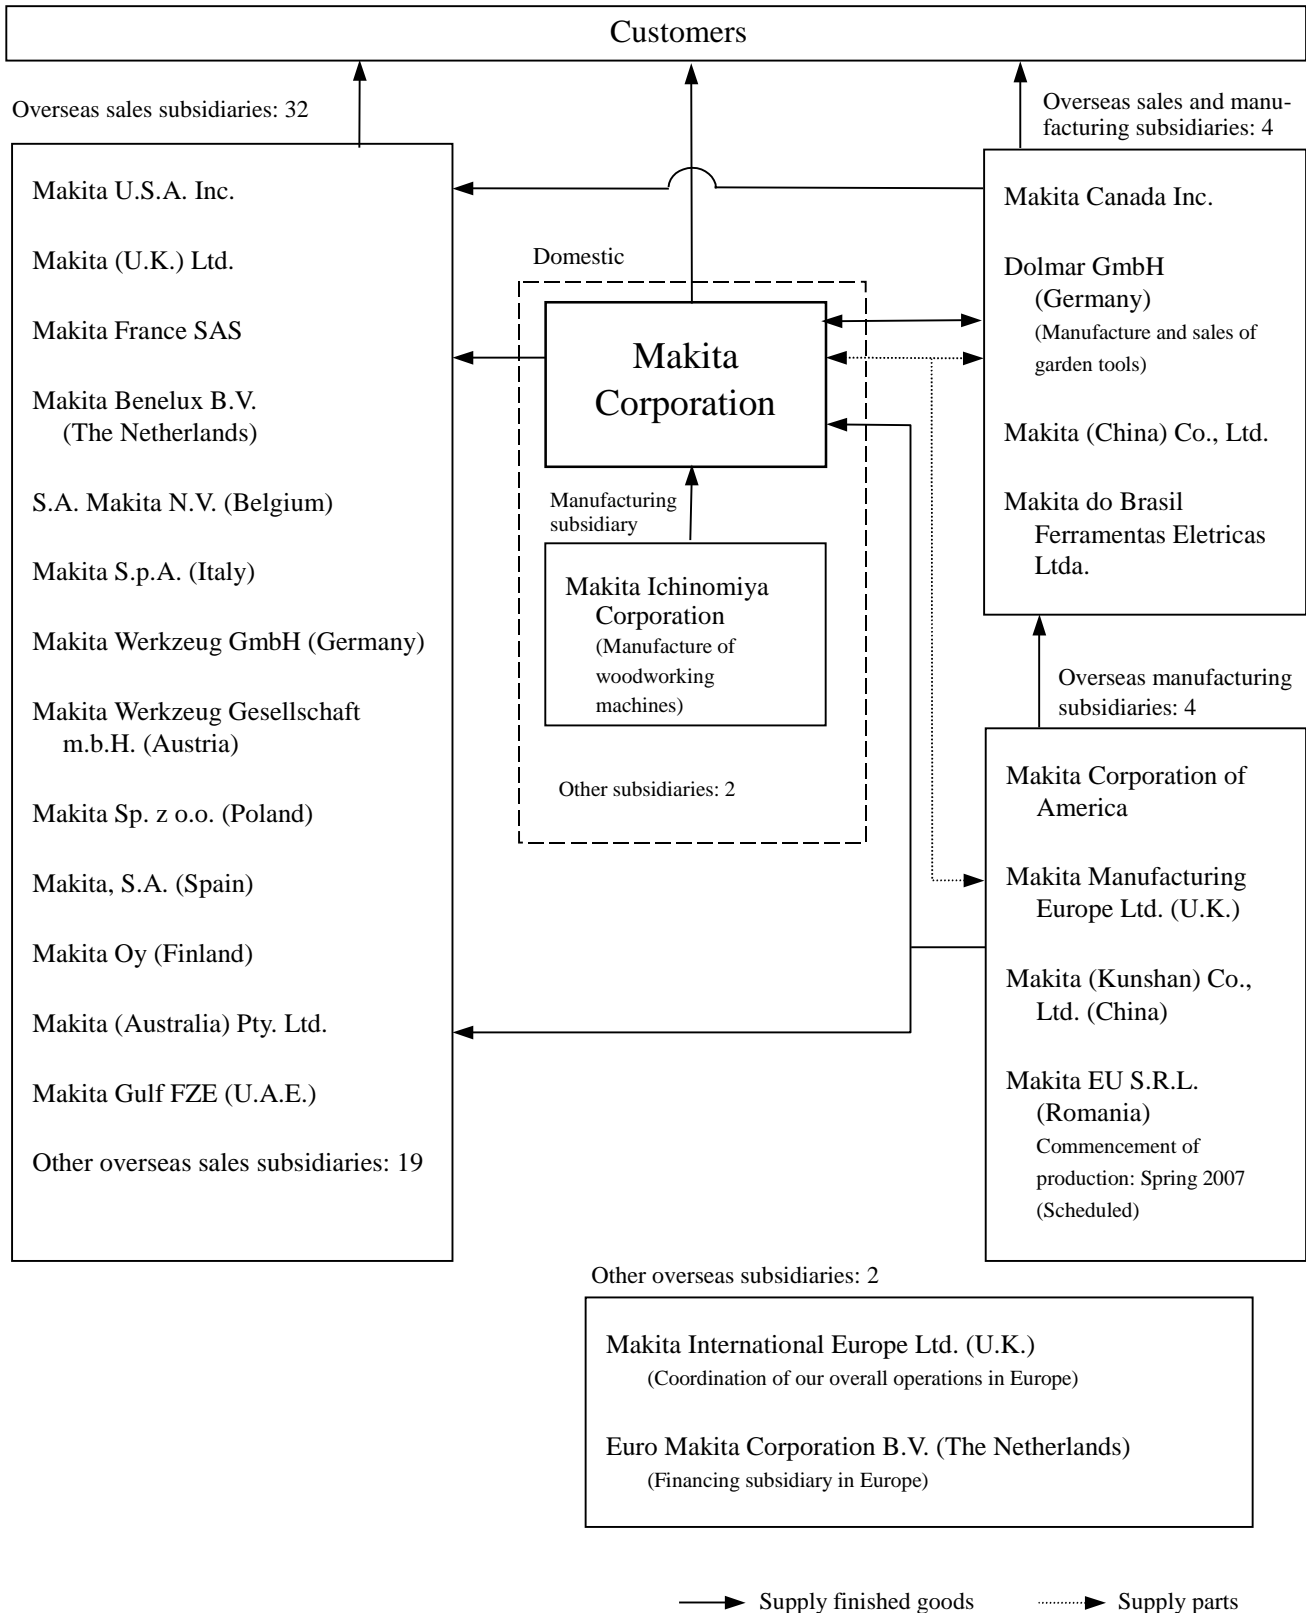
Customers

Overseas sales subsidiaries: 32

Makita U.S.A. Inc.

Makita (U.K.) Ltd.

Makita France SAS

Makita Benelux B.V. (The Netherlands)

S.A. Makita N.V. (Belgium)

Makita S.p.A. (Italy)

Makita Werkzeug GmbH (Germany)

Makita Werkzeug Gesellschaft m.b.H. (Austria)

Makita Sp. z o.o. (Poland)

Makita, S.A. (Spain)

Makita Oy (Finland)

Makita (Australia) Pty. Ltd.

Makita Gulf FZE (U.A.E.)

Other overseas sales subsidiaries: 19

Domestic

Makita Corporation

Manufacturing subsidiary

Makita Ichinomiya Corporation (Manufacture of woodworking machines)

Other subsidiaries: 2

Overseas sales and manufacturing subsidiaries: 4

Makita Canada Inc.

Dolmar GmbH (Germany) (Manufacture and sales of garden tools)

Makita (China) Co., Ltd.

Makita do Brasil Ferramentas Eletricas Ltda.

Overseas manufacturing subsidiaries: 4

Makita Corporation of America

Makita Manufacturing Europe Ltd. (U.K.)

Makita (Kunshan) Co., Ltd. (China)

Makita EU S.R.L. (Romania) Commencement of production: Spring 2007 (Scheduled)

Other overseas subsidiaries: 2

Makita International Europe Ltd. (U.K.) (Coordination of our overall operations in Europe)

Euro Makita Corporation B.V. (The Netherlands) (Financing subsidiary in Europe)

Supply finished goods
Supply parts